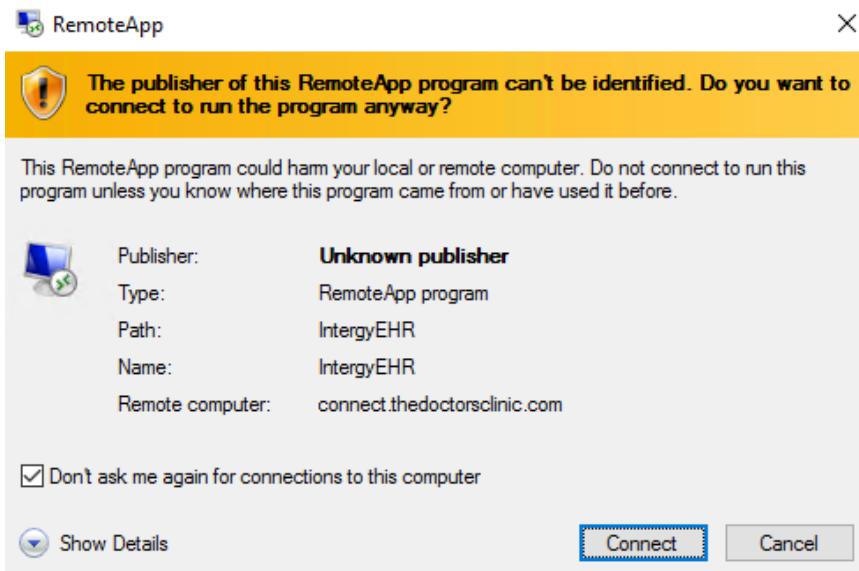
RemoteApp

The publisher of this RemoteApp program can't be identified. Do you want to connect to run the program anyway?

This RemoteApp program could harm your local or remote computer. Do not connect to run this program unless you know where this program came from or have used it before.

| | |
|---|---|
| Publisher: | Unknown publisher |
| Type: | RemoteApp program |
| Path: | IntergyEHR |
| Name: | IntergyEHR |
| Remote computer: | connect.thedoctorsclinic.com |

Don't ask me again for connections to this computer

Show Details

Connect

Cancel